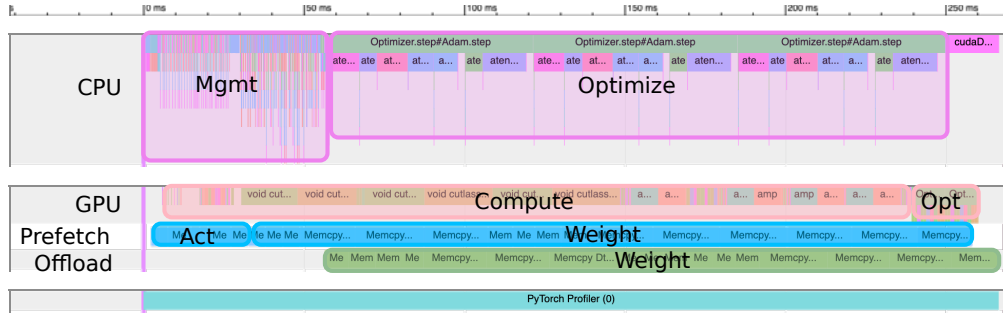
0 ms
50 ms
100 ms
150 ms
200 ms
250 ms

CPU
Mgmt
Optimizer.step#Adam.step
Optimizer.step#Adam.step
Optimizer.step#Adam.step
cudaD...
ate... ate ate... a... ate ate... ate... ate ate... ate aten... ate... ate ate... a... a... ate aten...
Optimize

GPU
void cut... void cut... void cut... void cutlass... void cut... void cutlass... a... a... a... amp amp a... a... Opt Opt...
Compute
Opt
Prefetch
Act
Me Me Me Me Me Memcpy... Memcpy... Memcpy... Mem Me Mem Memcpy... Memcpy... Memcpy... Memcpy... Memcpy... Memcpy...
Weight
Offload
Me Mem Mem Me Memcpy... Memcpy... Memcpy Dt... Me Mem Memcpy... Memcpy... Memcpy... Mem...
Weight

PyTorch Profiler (0)